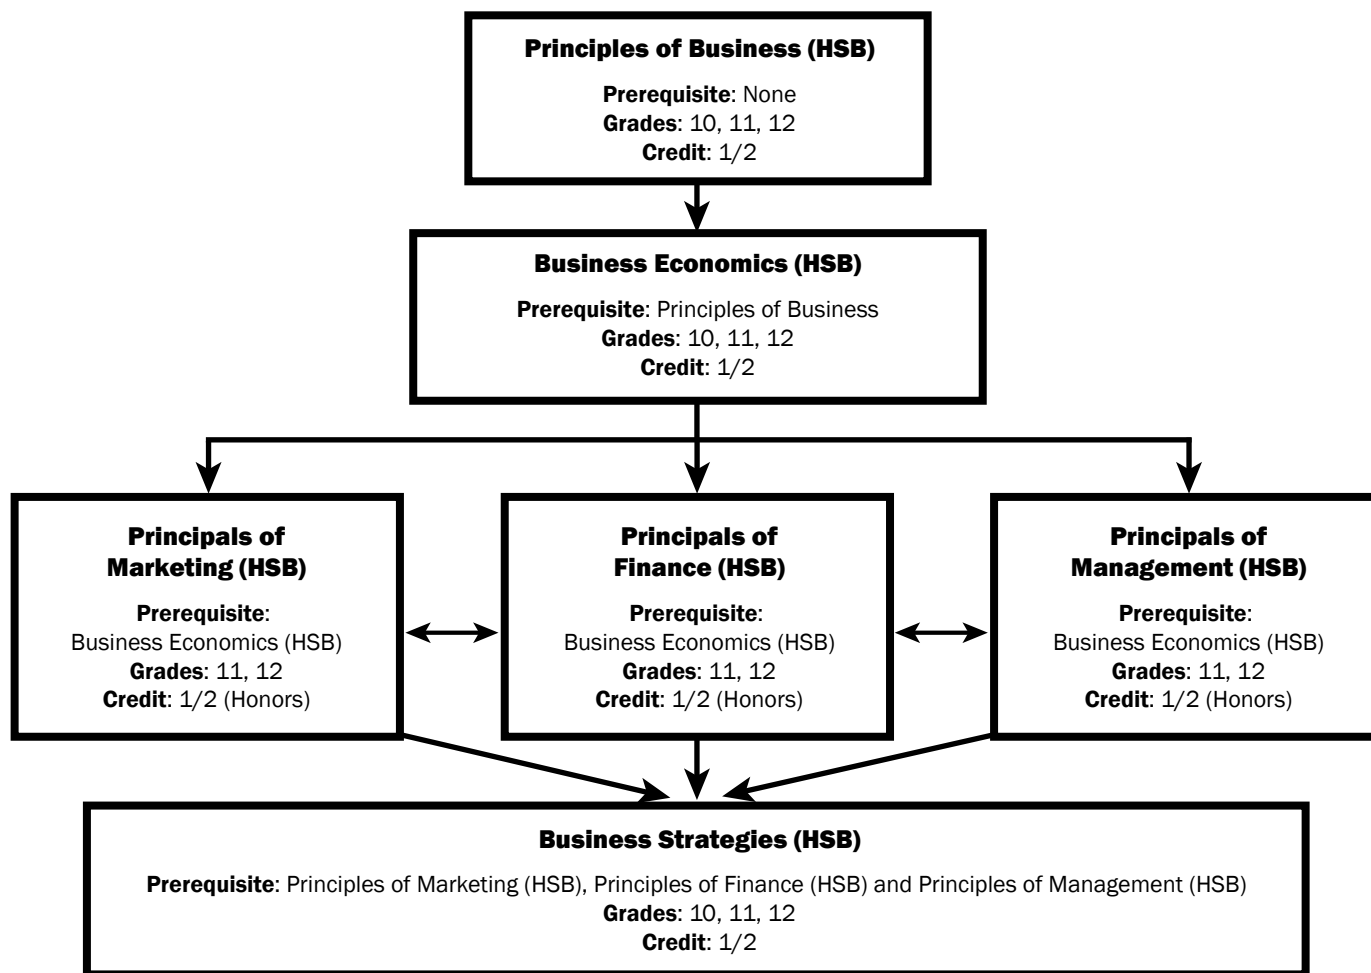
Principles of Business (HSB)

Prerequisite: None
Grades: 10, 11, 12
Credit: 1/2

Business Economics (HSB)

Prerequisite: Principles of Business
Grades: 10, 11, 12
Credit: 1/2

Principals of Marketing (HSB)

Prerequisite: Business Economics (HSB)
Grades: 11, 12
Credit: 1/2 (Honors)

Principals of Finance (HSB)

Prerequisite: Business Economics (HSB)
Grades: 11, 12
Credit: 1/2 (Honors)

Principals of Management (HSB)

Prerequisite: Business Economics (HSB)
Grades: 11, 12
Credit: 1/2 (Honors)

Business Strategies (HSB)

Prerequisite: Principles of Marketing (HSB), Principles of Finance (HSB) and Principles of Management (HSB)
Grades: 10, 11, 12
Credit: 1/2